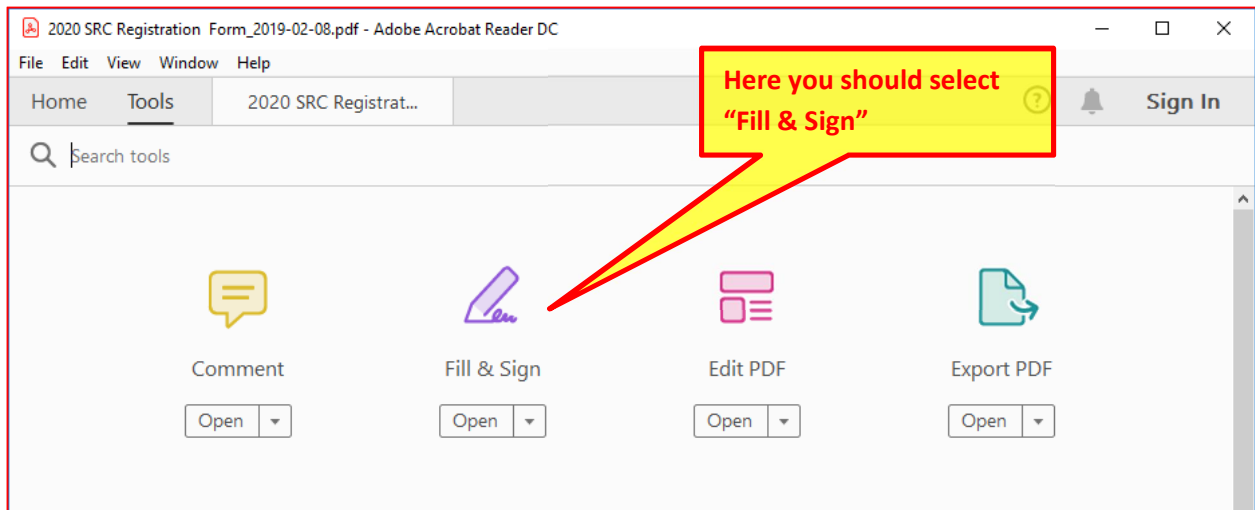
2020 SRC Registration Form_2019-02-08.pdf - Adobe Acrobat Reader DC

File Edit View Window Help

Home Tools 2020 SRC Registrat...

Here you should select "Fill & Sign"

? Sign In

Search tools

Comment
Open

Fill & Sign
Open

Edit PDF
Open

Export PDF
Open